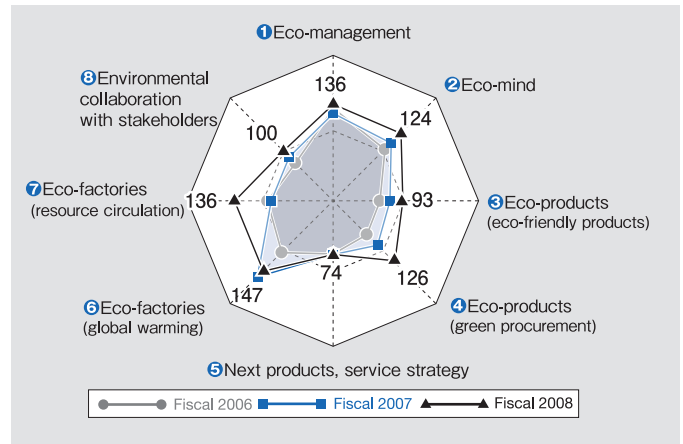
❶Eco-management

❷Eco-mind

❸Eco-products (eco-friendly products)

❹Eco-products (green procurement)

❺Next products, service strategy

❻Eco-factories (global warming)

❼Eco-factories (resource circulation)

❽Environmental collaboration with stakeholders

136

124

93

126

74

147

136

100

Fiscal 2006 Fiscal 2007 Fiscal 2008